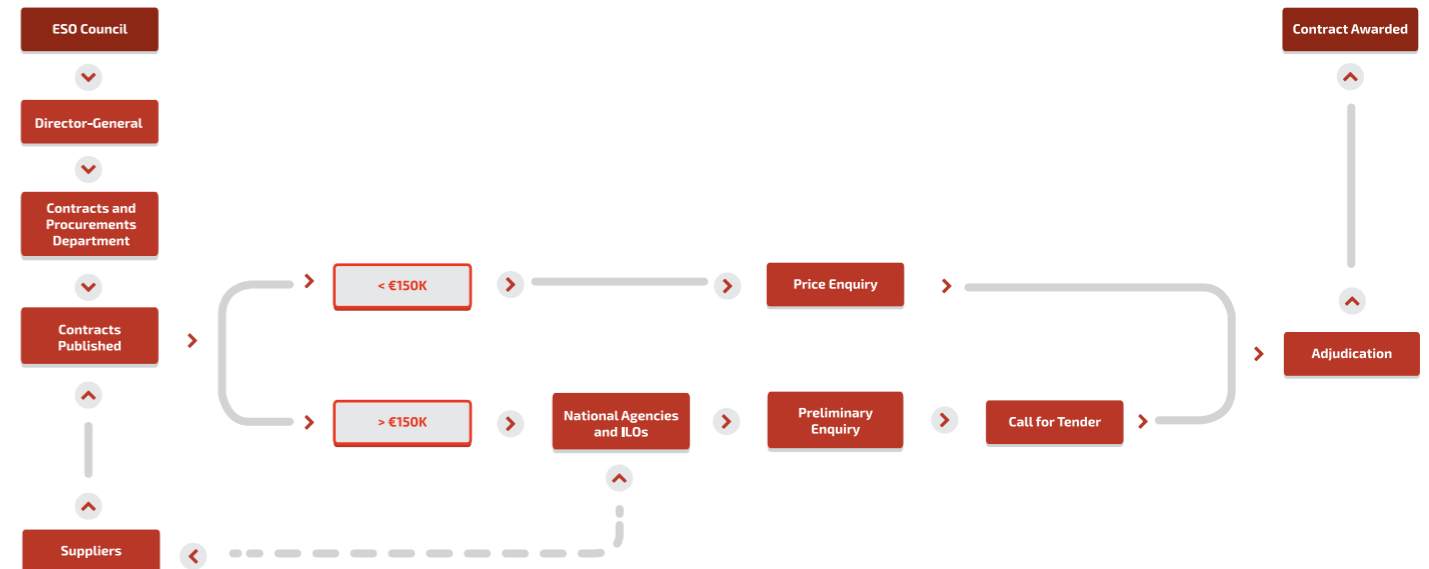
ESO Council

Director-General

Contracts and Procurements Department

Contracts Published

Suppliers

< €150K

> €150K

Price Enquiry

National Agencies and ILOs

Preliminary Enquiry

Call for Tender

Adjudication

Contract Awarded